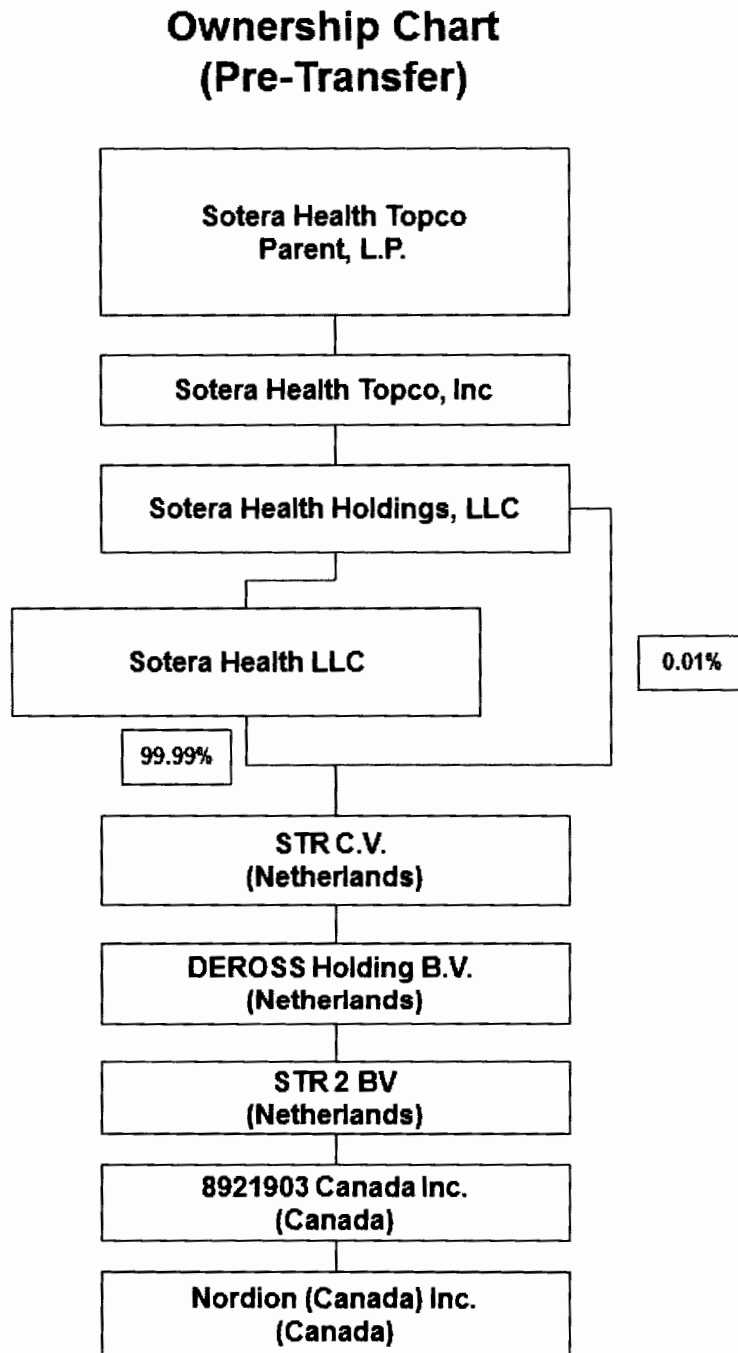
Ownership Chart
(Pre-Transfer)

Sotera Health Topco Parent, L.P.

Sotera Health Topco, Inc

Sotera Health Holdings, LLC

Sotera Health LLC

0.01%

99.99%

STR C.V.
(Netherlands)

DEROSS Holding B.V.
(Netherlands)

STR 2 BV
(Netherlands)

8921903 Canada Inc.
(Canada)

Nordion (Canada) Inc.
(Canada)